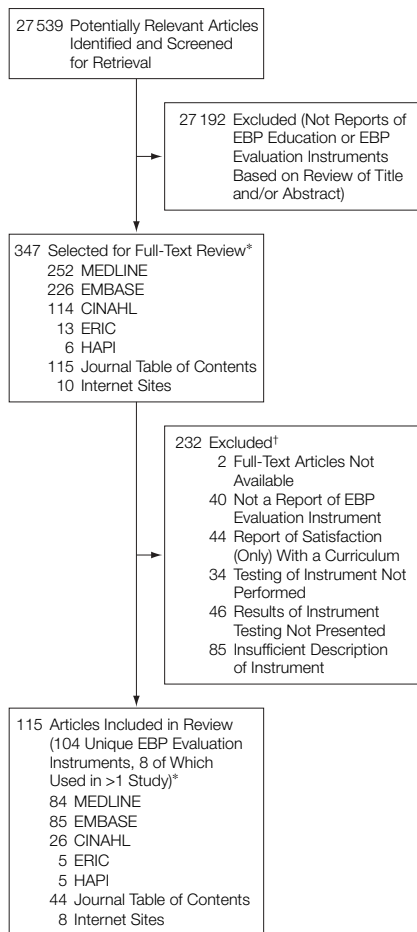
27 539 Potentially Relevant Articles Identified and Screened for Retrieval

27 192 Excluded (Not Reports of EBP Education or EBP Evaluation Instruments Based on Review of Title and/or Abstract)

347 Selected for Full-Text Review*
252 MEDLINE
226 EMBASE
114 CINAHL
13 ERIC
6 HAPI
115 Journal Table of Contents
10 Internet Sites

232 Excluded†
2 Full-Text Articles Not Available
40 Not a Report of EBP Evaluation Instrument
44 Report of Satisfaction (Only) With a Curriculum
34 Testing of Instrument Not Performed
46 Results of Instrument Testing Not Presented
85 Insufficient Description of Instrument

115 Articles Included in Review (104 Unique EBP Evaluation Instruments, 8 of Which Used in >1 Study)*
84 MEDLINE
85 EMBASE
26 CINAHL
5 ERIC
5 HAPI
44 Journal Table of Contents
8 Internet Sites